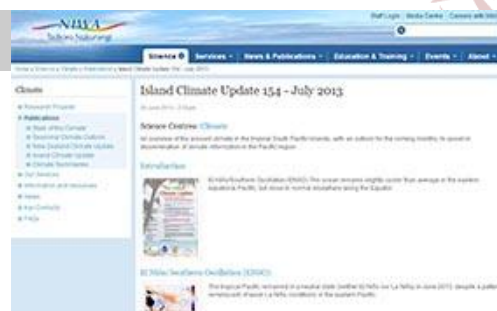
NIWA
Taihoro Nukurangi

Staff Login | Media Centre | Careers with NIWA

Science | Services | News & Publications | Education & Training | Events | About

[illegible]

Climate

Island Climate Update 154 - July 2013

Science Centres: Climate

Introduction

El Niño/Southern Oscillation (ENSO)